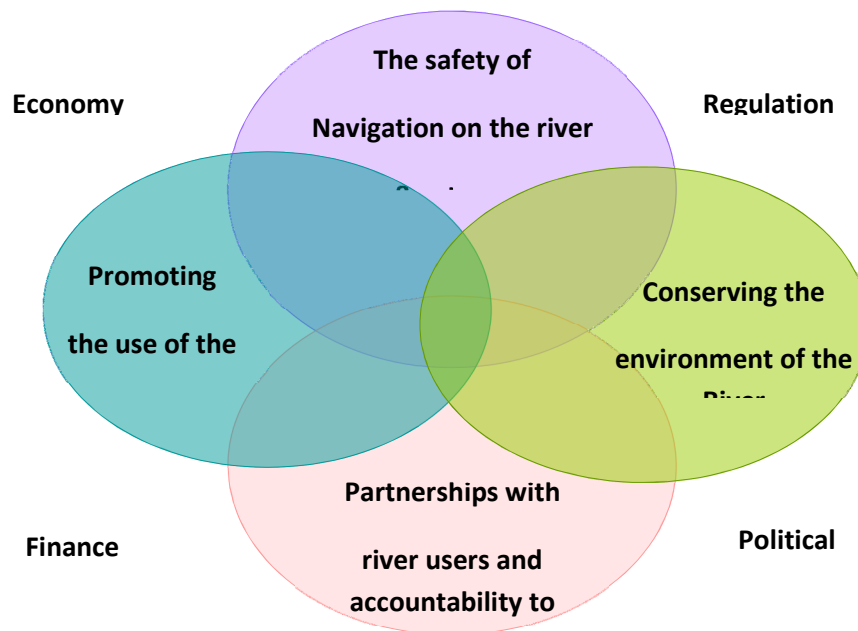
Economy

The safety of

Navigation on the river

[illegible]

Regulation

Promoting

the use of the

Conserving the

environment of the

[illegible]

Partnerships with

river users and

accountability to

Finance

Political